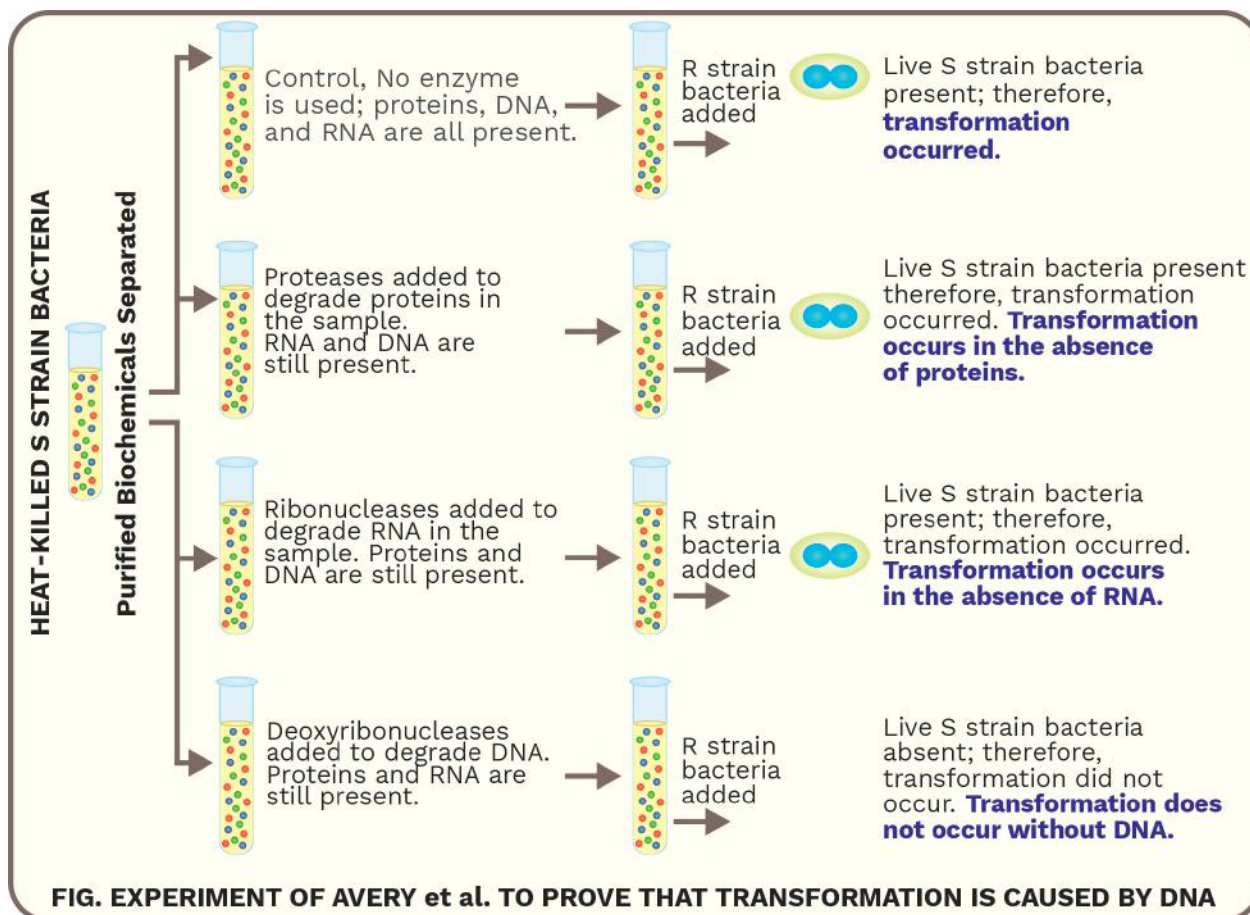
HEAT-KILLED S STRAIN BACTERIA

Purified Biochemicals Separated

Control, No enzyme is used; proteins, DNA, and RNA are all present.

R strain bacteria added

Live S strain bacteria present; therefore, **transformation occurred.**

Proteases added to degrade proteins in the sample. RNA and DNA are still present.

R strain bacteria added

Live S strain bacteria present therefore, transformation occurred. **Transformation occurs in the absence of proteins.**

Ribonucleases added to degrade RNA in the sample. Proteins and DNA are still present.

R strain bacteria added

Live S strain bacteria present; therefore, transformation occurred. **Transformation occurs in the absence of RNA.**

Deoxyribonucleases added to degrade DNA. Proteins and RNA are still present.

R strain bacteria added

Live S strain bacteria absent; therefore, transformation did not occur. **Transformation does not occur without DNA.**

FIG. EXPERIMENT OF AVERY et al. TO PROVE THAT TRANSFORMATION IS CAUSED BY DNA